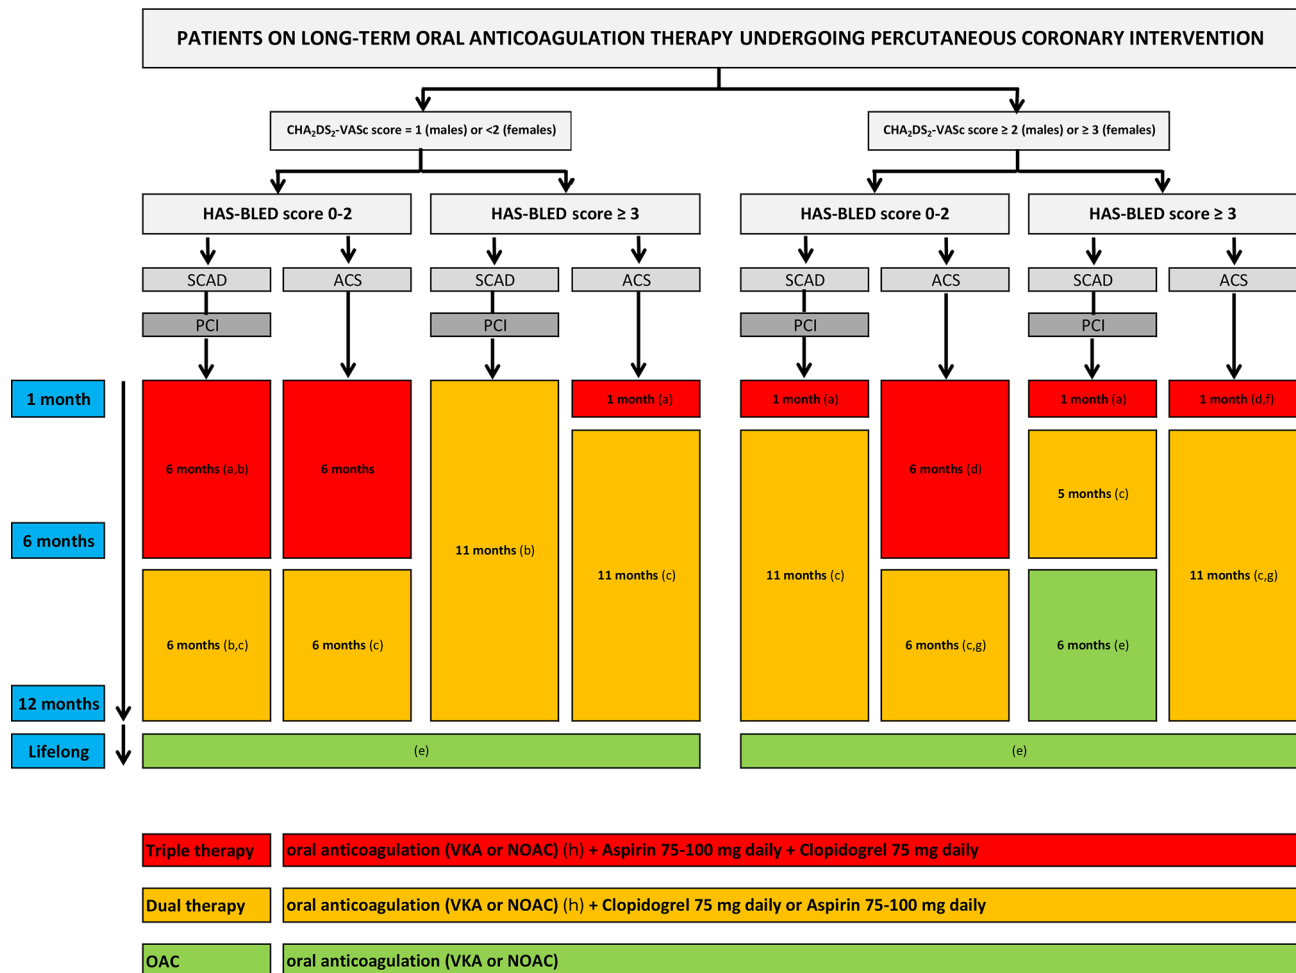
PATIENTS ON LONG-TERM ORAL ANTICOAGULATION THERAPY UNDERGOING PERCUTANEOUS CORONARY INTERVENTION

$CHA_2DS_2$-VASc score = 1 (males) or <2 (females)

$CHA_2DS_2$-VASc score ≥ 2 (males) or ≥ 3 (females)

HAS-BLED score 0-2

HAS-BLED score ≥ 3

HAS-BLED score 0-2

HAS-BLED score ≥ 3

SCAD

ACS

SCAD

ACS

SCAD

ACS

SCAD

ACS

PCI

PCI

PCI

PCI

1 month

6 months

12 months

Lifelong

6 months (a,b)

6 months (b,c)

6 months

6 months (c)

11 months (b)

1 month (a)

11 months (c)

1 month (a)

11 months (c)

6 months (d)

6 months (c,g)

1 month (a)

5 months (c)

6 months (e)

1 month (d,f)

11 months (c,g)

(e)

(e)

Triple therapy

oral anticoagulation (VKA or NOAC) (h) + Aspirin 75-100 mg daily + Clopidogrel 75 mg daily

Dual therapy

oral anticoagulation (VKA or NOAC) (h) + Clopidogrel 75 mg daily or Aspirin 75-100 mg daily

OAC

oral anticoagulation (VKA or NOAC)